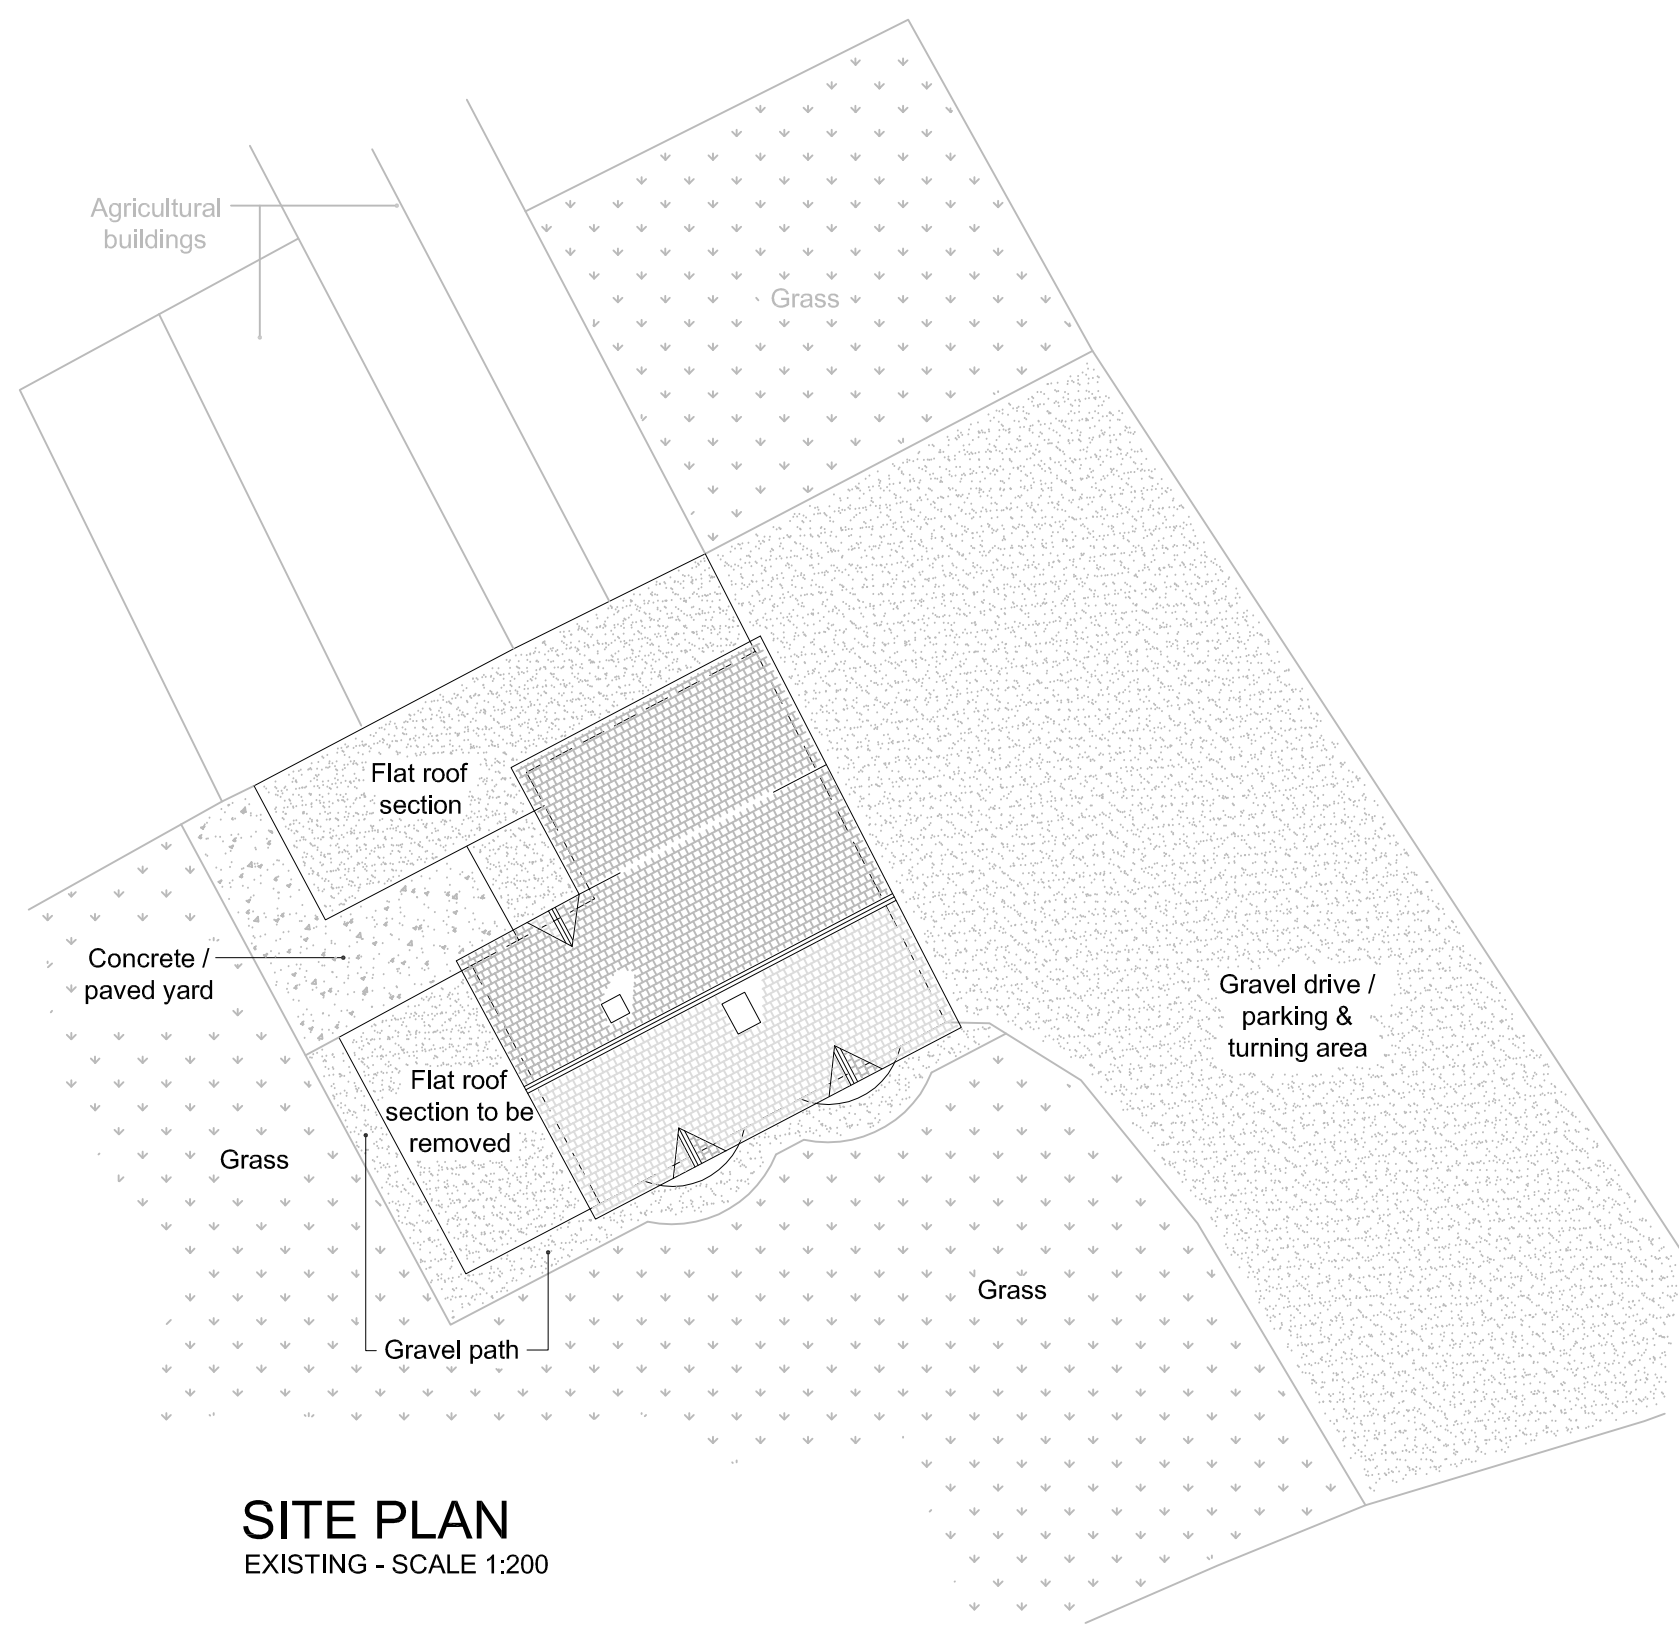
Agricultural buildings

Grass

Flat roof section

Concrete / paved yard

Gravel drive / parking & turning area

Flat roof section to be removed

Grass

Grass

Gravel path

SITE PLAN
EXISTING - SCALE 1:200